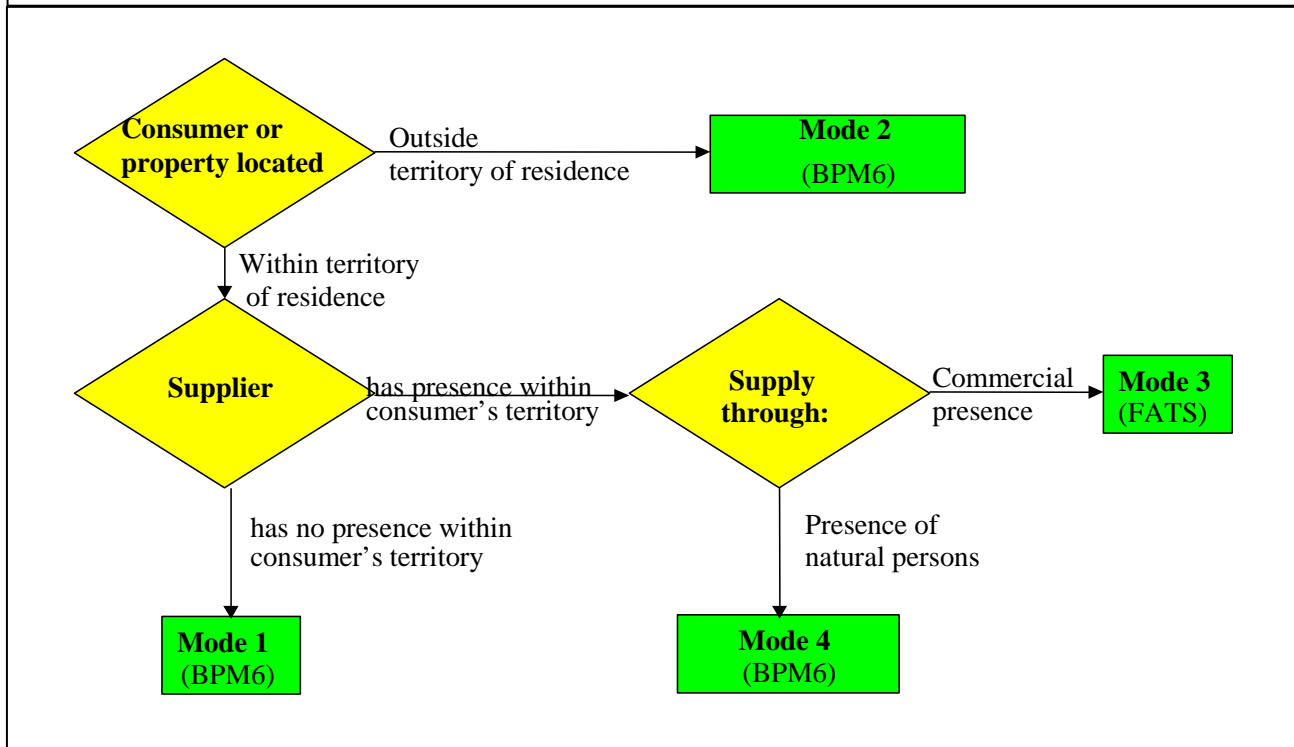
Consumer or property located

Outside territory of residence

Mode 2
(BPM6)

Within territory of residence

Supplier

has presence within consumer's territory

Supply through:

Commercial presence

Mode 3
(FATS)

has no presence within consumer's territory

Presence of natural persons

Mode 1
(BPM6)

Mode 4
(BPM6)